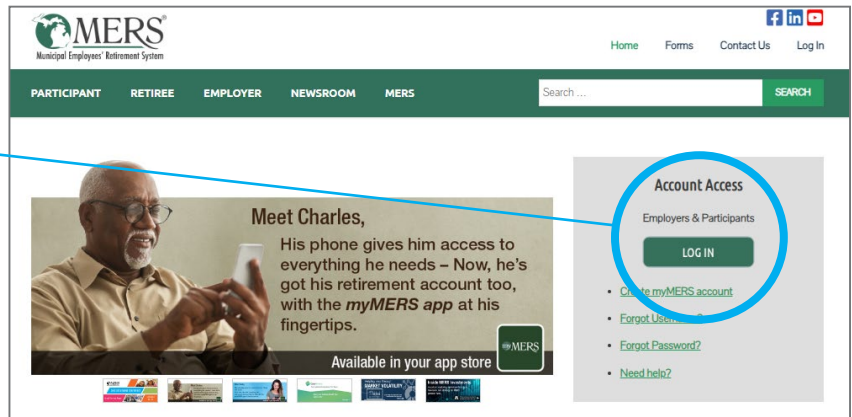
MERS®
Municipal Employees' Retirement System

Home Forms Contact Us Log In

PARTICIPANT RETIREE EMPLOYER NEWSROOM MERS

Search ...

SEARCH

Meet Charles,

His phone gives him access to everything he needs – Now, he's got his retirement account too, with the *myMERS app* at his fingertips.

myMERS

Available in your app store

Account Access

Employers & Participants

LOG IN

- Create myMERS account
- Forgot User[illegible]
- Forgot Password?
- Need help?